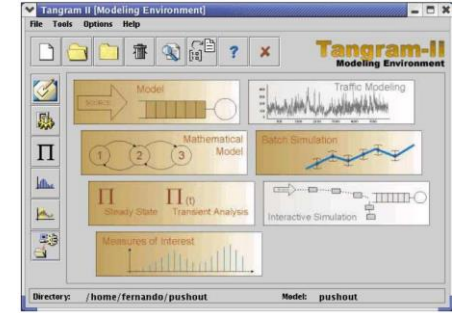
Tangram II [Modeling Environment]

File Tools Options Help

Tangram-II
Modeling Environment

Model
source

Traffic Modeling

Mathematical Model
1 2 3

Batch Simulation

$\Pi$ Steady State
$\Pi_{(t)}$ Transient Analysis

Interactive Simulation

Measures of Interest

Directory: /home/fernando/pushout
Model: pushout